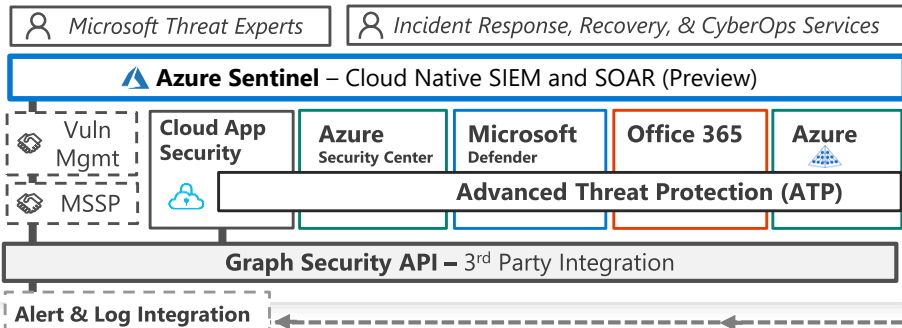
Microsoft Threat Experts

Incident Response, Recovery, & CyberOps Services

Azure Sentinel – Cloud Native SIEM and SOAR (Preview)

Vuln Mgmt

MSSP

Cloud App Security

Azure Security Center

Microsoft Defender

Office 365

Azure

Advanced Threat Protection (ATP)

Graph Security API – 3$^{rd}$ Party Integration

Alert & Log Integration